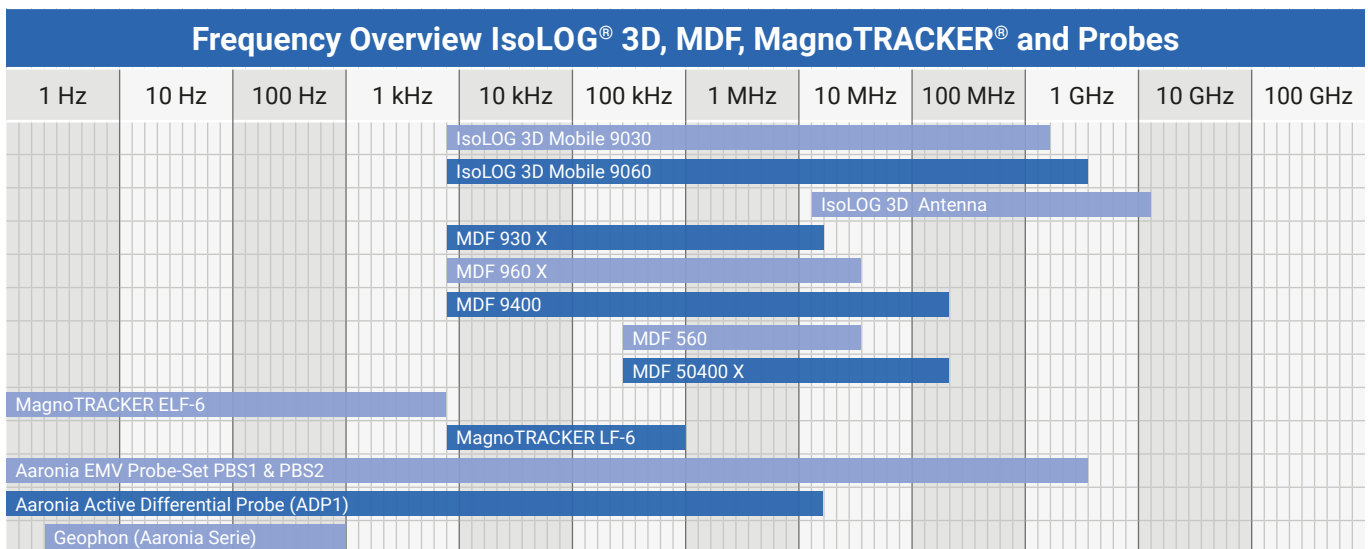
Frequency Overview IsoLOG® 3D, MDF, MagnoTRACKER® and Probes

| 1 Hz | 10 Hz | 100 Hz | 1 kHz | 10 kHz | 100 kHz | 1 MHz | 10 MHz | 100 MHz | 1 GHz | 10 GHz | 100 GHz |
|---|---|---|---|---|---|---|---|---|---|---|---|

IsoLOG 3D Mobile 9030
IsoLOG 3D Mobile 9060
IsoLOG 3D Antenna
MDF 930 X
MDF 960 X
MDF 9400
MDF 560
MDF 50400 X
MagnoTRACKER ELF-6
MagnoTRACKER LF-6
Aaronia EMV Probe-Set PBS1 & PBS2
Aaronia Active Differential Probe (ADP1)
Geophon (Aaronia Serie)